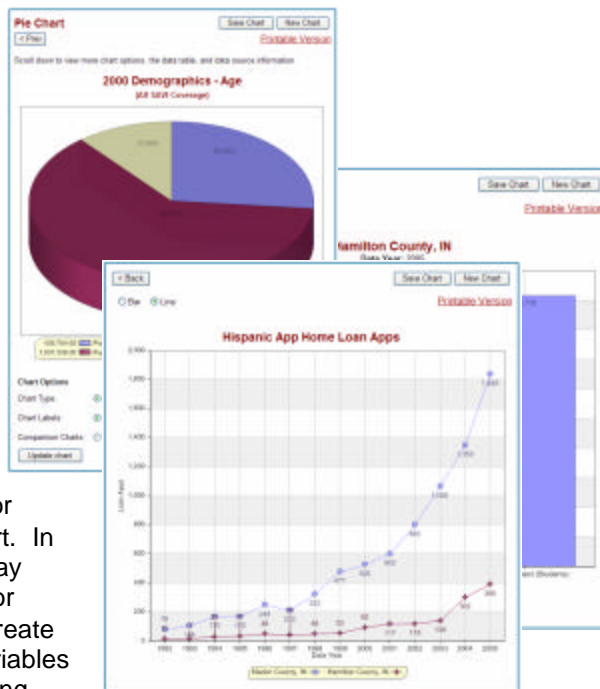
Pie Chart
Save Chart New Chart
< Prev
Printable Version
Scroll down to view more chart options, the data table, and data source information
2000 Demographics - Age
(All SAVI Coverage)

Chart Options
Chart Type
Chart Labels
Comparison Charts
Update chart

Save Chart New Chart
Printable Version
Hamilton County, IN
Data Year: 2000

< Back
Save Chart New Chart
Bar Line
Printable Version
Hispanic App Home Loan Apps
2,000
1,800
1,600
1,400
1,200
1,000
800
600
400
200
0
Loan Apps
1992 1993 1994 1995 1996 1997 1998 1999 2000 2001 2002 2003 2004 2005
Data Year
Marion County, IN Hamilton County, IN

or
rt. In
ay
or
reate
riables
ng